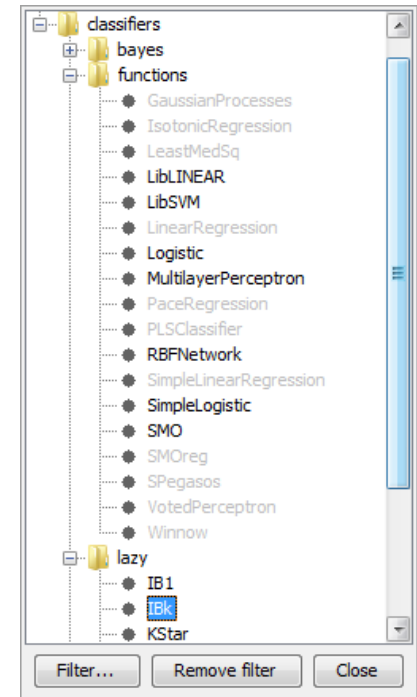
classifiers
bayes
functions
GaussianProcesses
IsotonicRegression
LeastMedSq
LibLINEAR
LibSVM
LinearRegression
Logistic
MultilayerPerceptron
PaceRegression
PLSClassifier
RBFNetwork
SimpleLinearRegression
SimpleLogistic
SMO
SMOreg
SPegasos
VotedPerceptron
Winnow
lazy
IB1
IBk
KStar

Filter... Remove filter Close